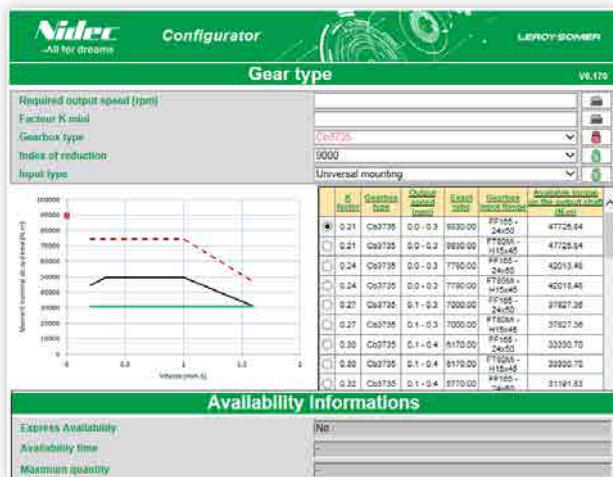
Nidec
-All for dreams

Configurator

LEROY-SOMER

Gear type

V6.170

Required output speed (rpm)
Facteur K mini
Gearbox type
Index of reduction
Input type

Cb3735
9000
Universal mounting

100000
90000
80000
70000
60000
50000
40000
30000
20000
10000
0

0 0.5 1 1.5 2

Vitesse (min-1)

| | K factor | Gearbox type | Output speed (rpm) | Exact ratio | Gearbox input flange | Available torque on the output shaft (N.m) |
|---|---|---|---|---|---|---|
| ◉ | 0.21 | Cb3735 | 0.0 - 0.3 | 9930.00 | FF165 - 24x50 | 47725.64 |
| ○ | 0.21 | Cb3735 | 0.0 - 0.3 | 9930.00 | FT80M - H15x45 | 47725.64 |
| ○ | 0.24 | Cb3735 | 0.0 - 0.3 | 7790.00 | FF165 - 24x50 | 42013.46 |
| ○ | 0.24 | Cb3735 | 0.0 - 0.3 | 7790.00 | FT80M - H15x45 | 42013.46 |
| ○ | 0.27 | Cb3735 | 0.1 - 0.3 | 7000.00 | FF165 - 24x50 | 37827.36 |
| ○ | 0.27 | Cb3735 | 0.1 - 0.3 | 7000.00 | FT80M - H15x45 | 37827.36 |
| ○ | 0.30 | Cb3735 | 0.1 - 0.4 | 6170.00 | FF165 - 24x50 | 33330.70 |
| ○ | 0.30 | Cb3735 | 0.1 - 0.4 | 6170.00 | FT80M - H15x45 | 33330.70 |
| ○ | 0.32 | Cb3735 | 0.1 - 0.4 | 5770.00 | FF165 - 24x50 | 31181.83 |

Availability Informations

Express Availability
Availability time
Maximum quantity

No
-
-